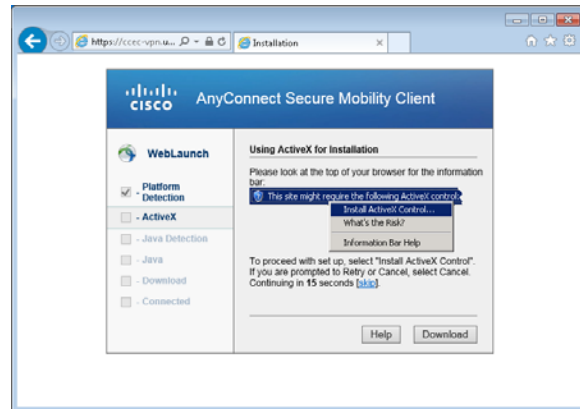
https://ccec-vpn.u...
Installation

cisco AnyConnect Secure Mobility Client

WebLaunch

Platform Detection
- ActiveX
- Java Detection
- Java
- Download
- Connected

Using ActiveX for Installation

Please look at the top of your browser for the information bar:

This site might require the following ActiveX control

Install ActiveX Control...
What's the Risk?
Information Bar Help

To proceed with set up, select "Install ActiveX Control". If you are prompted to Retry or Cancel, select Cancel. Continuing in 15 seconds [skip].

Help
Download